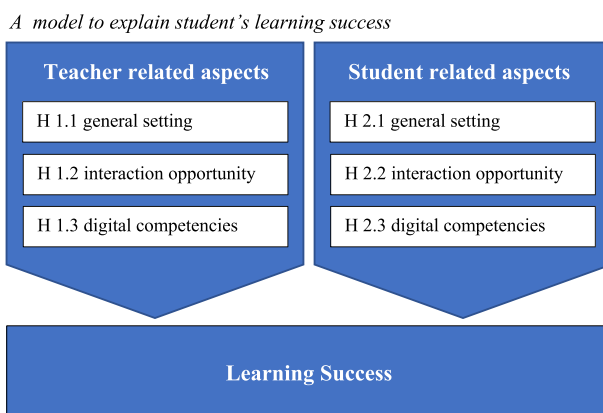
A model to explain student's learning success

Teacher related aspects

H 1.1 general setting

H 1.2 interaction opportunity

H 1.3 digital competencies

Student related aspects

H 2.1 general setting

H 2.2 interaction opportunity

H 2.3 digital competencies

Learning Success